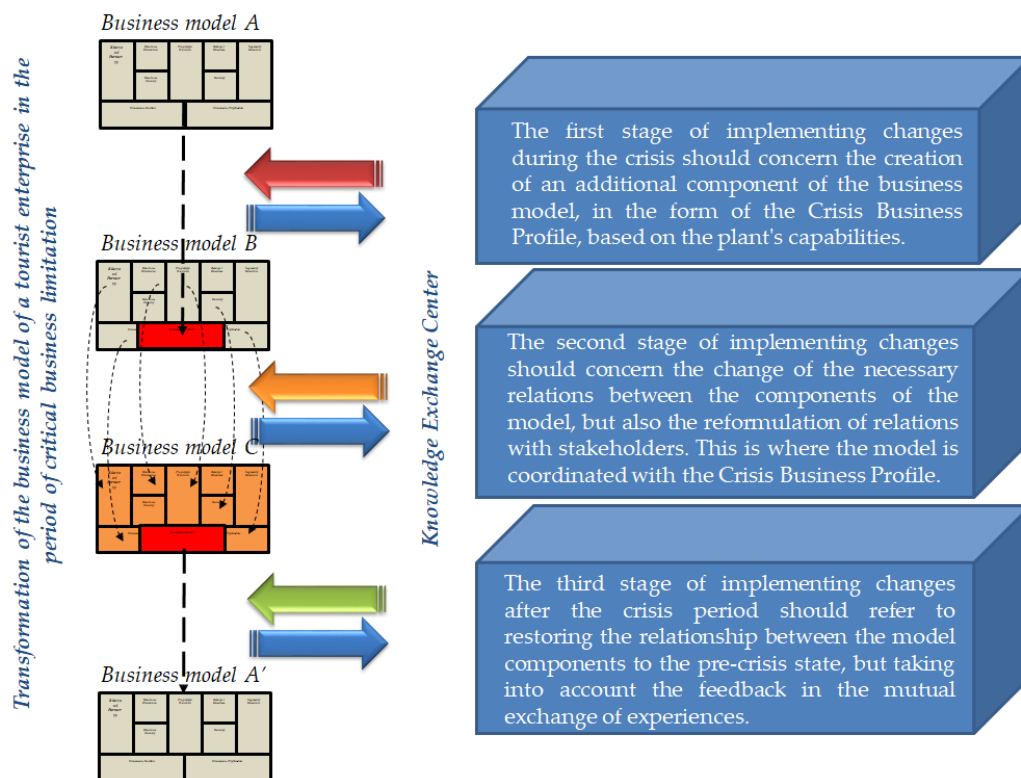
Transformation of the business model of a tourist enterprise in the period of critical business limitation

Business model A

Business model B

Business model C

Business model A'

Knowledge Exchange Center

The first stage of implementing changes during the crisis should concern the creation of an additional component of the business model, in the form of the Crisis Business Profile, based on the plant's capabilities.

The second stage of implementing changes should concern the change of the necessary relations between the components of the model, but also the reformulation of relations with stakeholders. This is where the model is coordinated with the Crisis Business Profile.

The third stage of implementing changes after the crisis period should refer to restoring the relationship between the model components to the pre-crisis state, but taking into account the feedback in the mutual exchange of experiences.